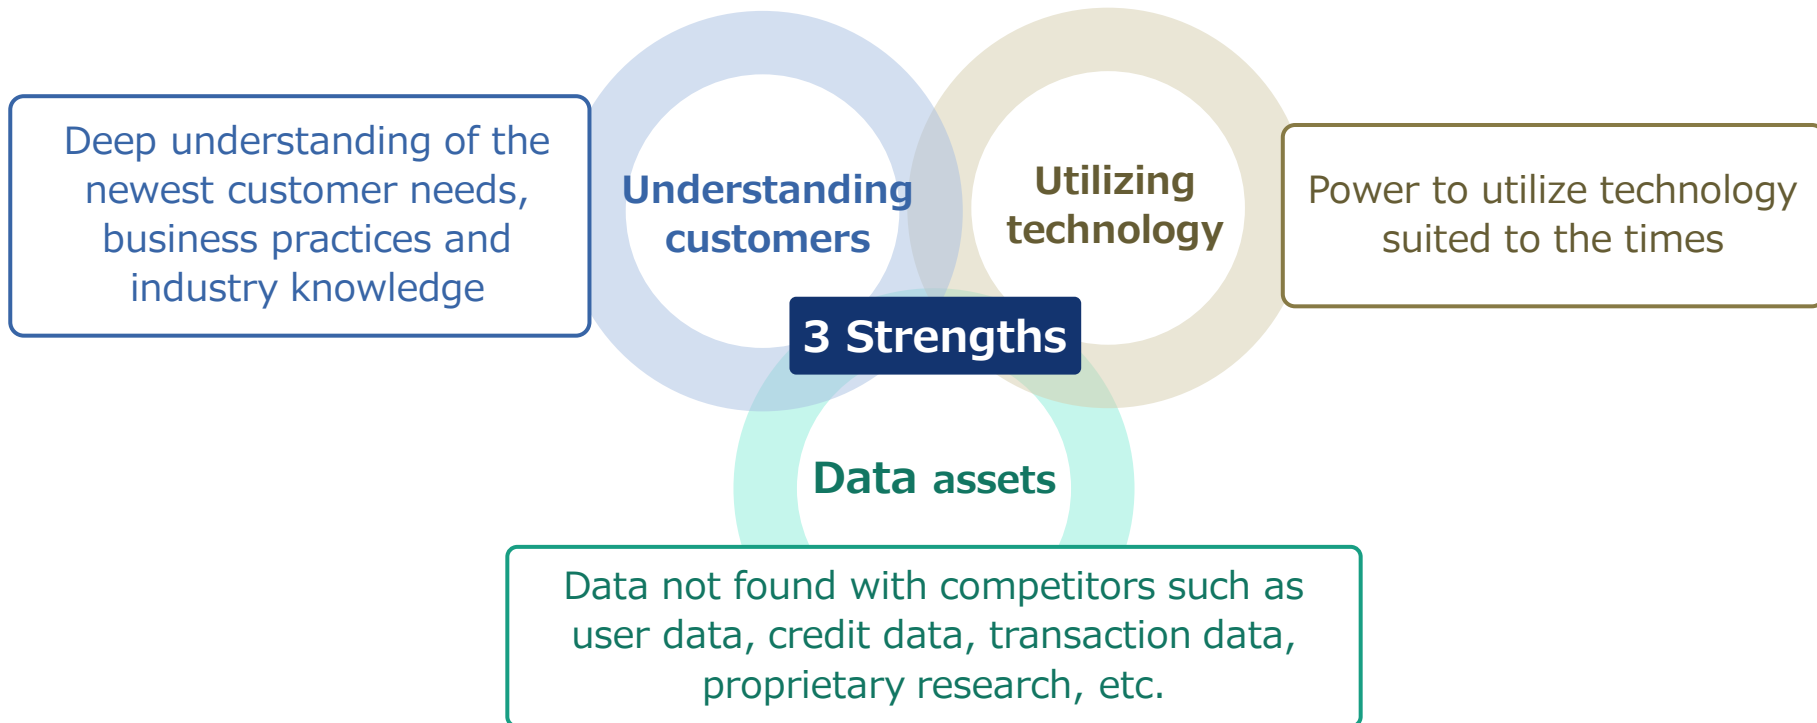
Deep understanding of the newest customer needs, business practices and industry knowledge

Understanding customers

Utilizing technology

Power to utilize technology suited to the times

3 Strengths

Data assets

Data not found with competitors such as user data, credit data, transaction data, proprietary research, etc.